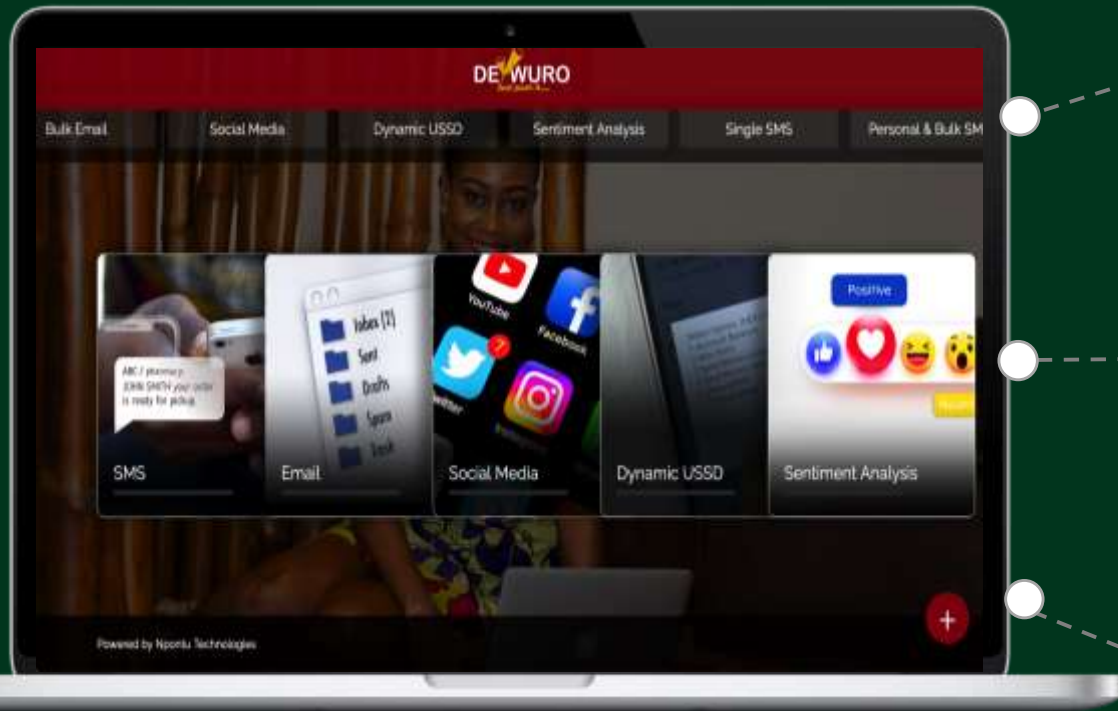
DEWURO

Bulk Email | Social Media | Dynamic USSD | Sentiment Analysis | Single SMS | Personal & Bulk SM

ABC / pharmacy JOHN SMITH your order is ready for pickup

Inbox (2)
Sent
Drafts
Spam
Trash

YouTube
Facebook
Twitter

Positive

SMS
Email
Social Media
Dynamic USSD
Sentiment Analysis

Powered by Npontu Technologies

+